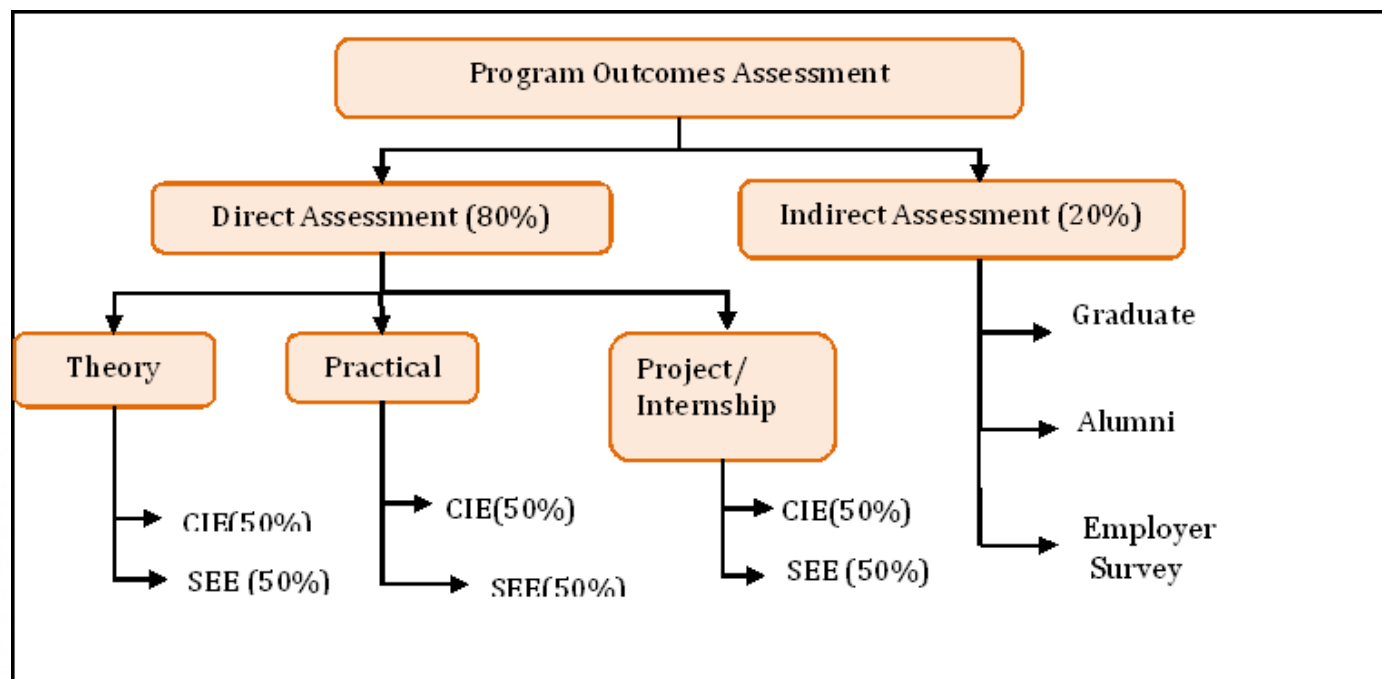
Program Outcomes Assessment

Direct Assessment (80%)

Indirect Assessment (20%)

Theory

CIE(50%)

SEE (50%)

Practical

CIE(50%)

SEE(50%)

Project/ Internship

CIE(50%)

SEE (50%)

Graduate

Alumni

Employer Survey